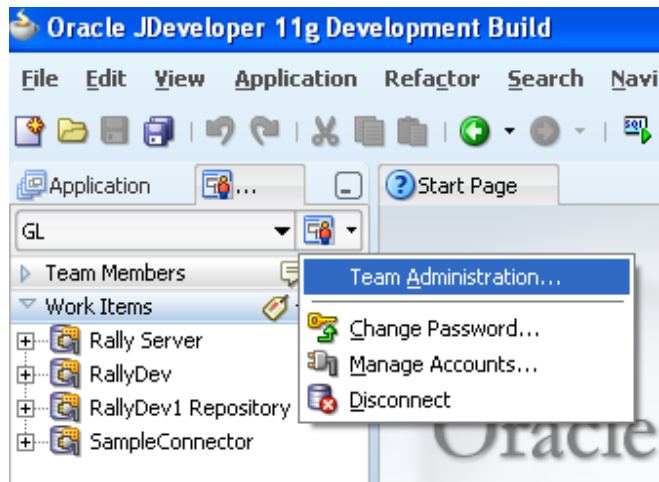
Oracle JDeveloper 11g Development Build

File Edit View Application Refactor Search Navi

Application ...

Start Page

GL

Team Members

Work Items

Rally Server

RallyDev

RallyDev1 Repository

SampleConnector

Team Administration...

Change Password...

Manage Accounts...

Disconnect

Oracle